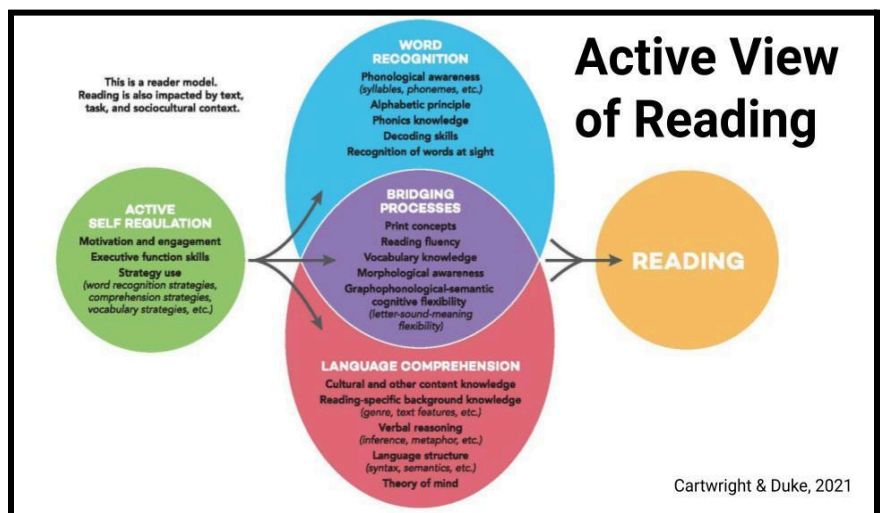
Active View of Reading

This is a reader model. Reading is also impacted by text, task, and sociocultural context.

WORD RECOGNITION
Phonological awareness (syllables, phonemes, etc.)
Alphabetic principle
Phonics knowledge
Decoding skills
Recognition of words at sight

ACTIVE SELF REGULATION
Motivation and engagement
Executive function skills
Strategy use (word recognition strategies, comprehension strategies, vocabulary strategies, etc.)

BRIDGING PROCESSES
Print concepts
Reading fluency
Vocabulary knowledge
Morphological awareness
Graphophonological-semantic cognitive flexibility (letter-sound-meaning flexibility)

READING

LANGUAGE COMPREHENSION
Cultural and other content knowledge
Reading-specific background knowledge (genre, text features, etc.)
Verbal reasoning (inference, metaphor, etc.)
Language structure (syntax, semantics, etc.)
Theory of mind

Cartwright & Duke, 2021